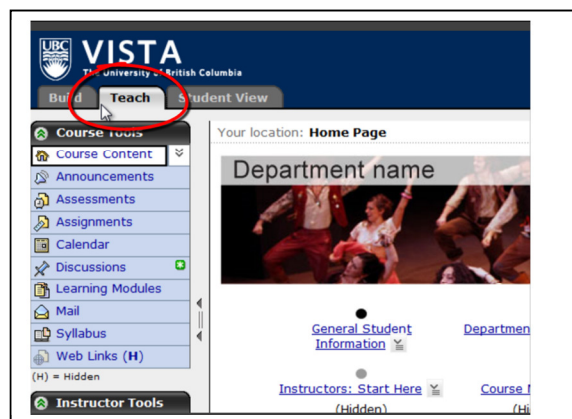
UBC VISTA
The University of British Columbia

Build Teach Student View

Course Tools
Course Content
Announcements
Assessments
Assignments
Calendar
Discussions
Learning Modules
Mail
Syllabus
Web Links (H)
(H) = Hidden

Instructor Tools

Your location: Home Page

Department name

General Student Information

Departmen

Instructors: Start Here
(Hidden)

Course
(Hi